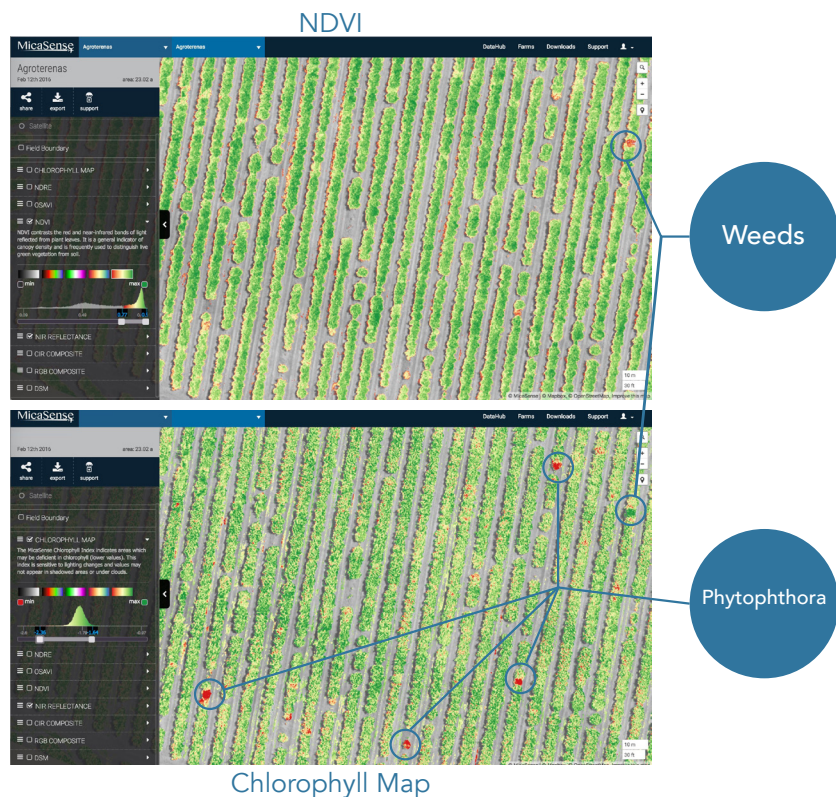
NDVI

MicaSense Agroterenas Agroterenas DataHub Farms Downloads Support

Agroterenas
Feb 12th 2016 area: 23.02 a

share export support

Satellite

Field Boundary

CHLOROPHYLL MAP

NDRE

OSAVI

NDVI

NDVI contrasts the red and near-infrared bands of light reflected from plant leaves. It is a general indicator of canopy density and is frequently used to distinguish the green vegetation from soil.

min max

NIR REFLECTANCE

CIR COMPOSITE

RGB COMPOSITE

DSM

10 m
30 ft

© MicaSense © Mapbox © OpenStreetMap Improve this map

Weeds

MicaSense DataHub Farms Downloads Support

Feb 12th 2016 area: 23.02 a

share export support

Satellite

Field Boundary

CHLOROPHYLL MAP

The MicaSense Chlorophyll Index indicates areas which may be deficient in chlorophyll (lower values). This index is sensitive to lighting changes and values may not appear in shadowed areas or under clouds.

min max

NDRE

OSAVI

NDVI

NIR REFLECTANCE

CIR COMPOSITE

RGB COMPOSITE

DSM

10 m
30 ft

Phytophthora

Chlorophyll Map